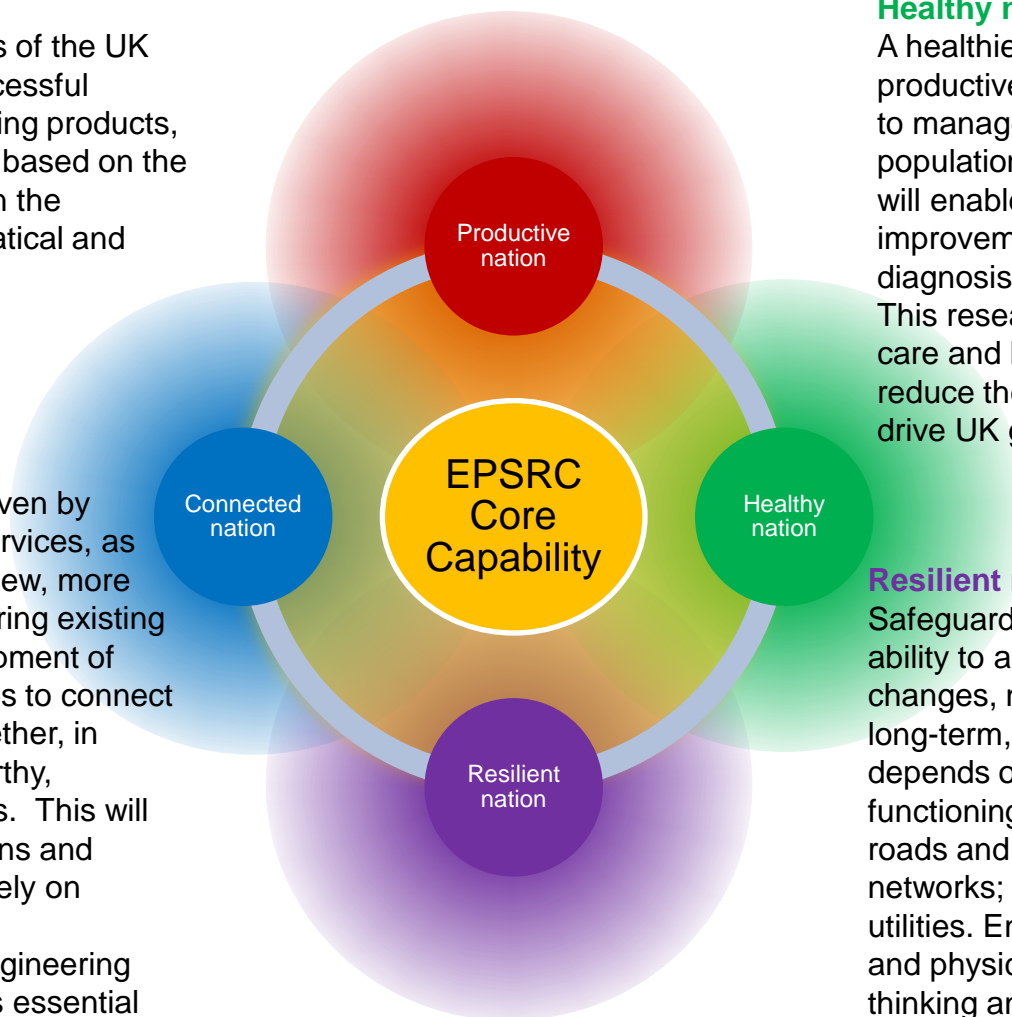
s of the UK cessful ing products, based on the n the atical and

ven by rvices, as ew, more ring existing oment of s to connect ether, in rthy, s. This will ns and ely on

gineering s essential

Productive nation

Connected nation

EPSRC Core Capability

Healthy nation

Resilient nation

Healthy n

A healthie productive to manag population will enable improvem diagnosis This resea care and l reduce the drive UK g

Resilient

Safeguard ability to a changes, r long-term, depends o functioning roads and networks; utilities. En and physic thinking an